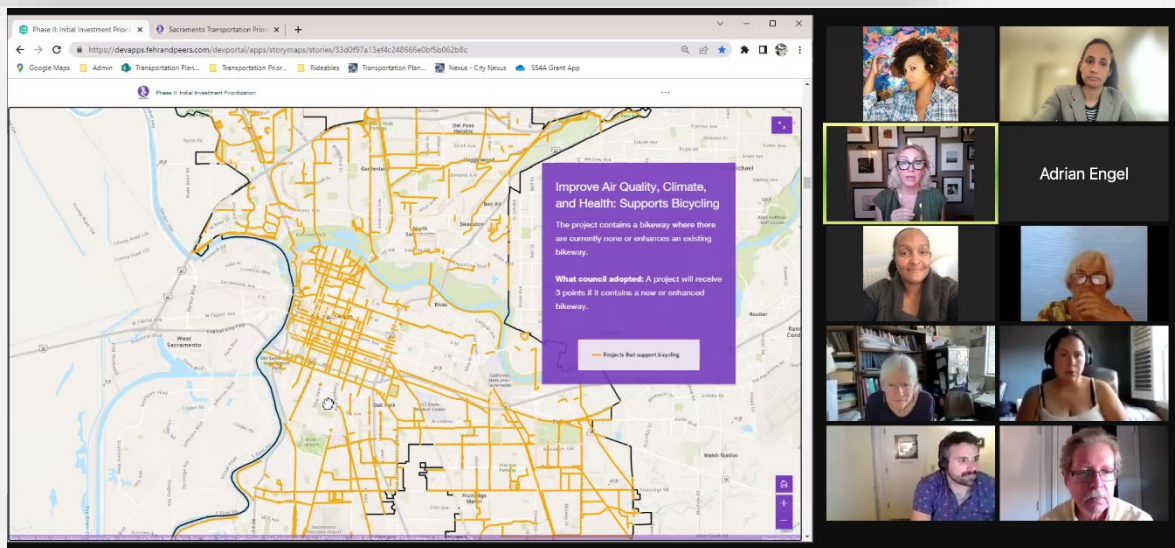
Phase II: Initial Investment Priori ×
Sacramento Transportation Priori ×
+
https://devapps.fehrandpeers.com/devportal/apps/storymaps/stories/33d0f97a13ef4c248666e0bf5b062b8c
Google Maps
Admin
Transportation Plan...
Transportation Prior...
Rideables
Transportation Plan...
Nexus - City Nexus
SS4A Grant App
Phase II: Initial Investment Prioritization
...

Improve Air Quality, Climate, and Health: Supports Bicycling

The project contains a bikeway where there are currently none or enhances an existing bikeway.

What council adopted: A project will receive 3 points if it contains a new or enhanced bikeway.

Projects that support bicycling

West Sacramento
Sacramento
Elvas
Swanston
North
Gardenland
Oak Park
Rossler
Watt Station

Adrian Engel